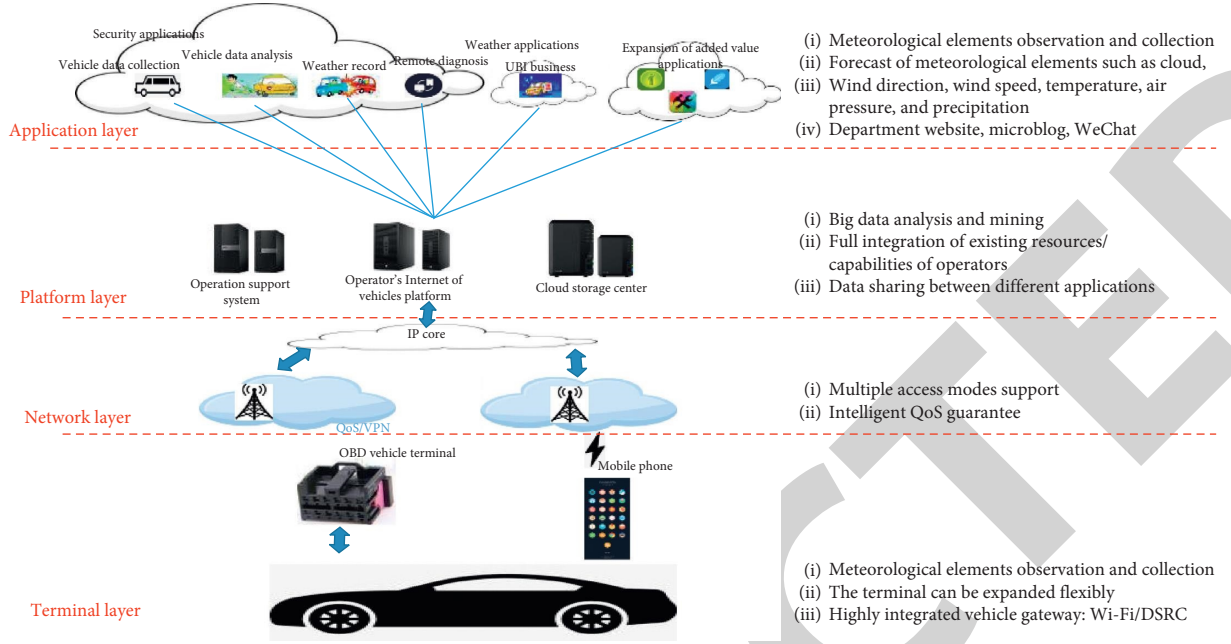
Security applications
Vehicle data collection
Vehicle data analysis
Weather record
Remote diagnosis
Weather applications
UBI business
Expansion of added value applications

Application layer

(i) Meteorological elements observation and collection
(ii) Forecast of meteorological elements such as cloud,
(iii) Wind direction, wind speed, temperature, air pressure, and precipitation
(iv) Department website, microblog, WeChat

Operation support system
Operator's Internet of vehicles platform
Cloud storage center

Platform layer

(i) Big data analysis and mining
(ii) Full integration of existing resources/ capabilities of operators
(iii) Data sharing between different applications

IP core

QoS/VPN

Network layer

(i) Multiple access modes support
(ii) Intelligent QoS guarantee

OBD vehicle terminal
Mobile phone

Terminal layer

(i) Meteorological elements observation and collection
(ii) The terminal can be expanded flexibly
(iii) Highly integrated vehicle gateway: Wi-Fi/DSRC